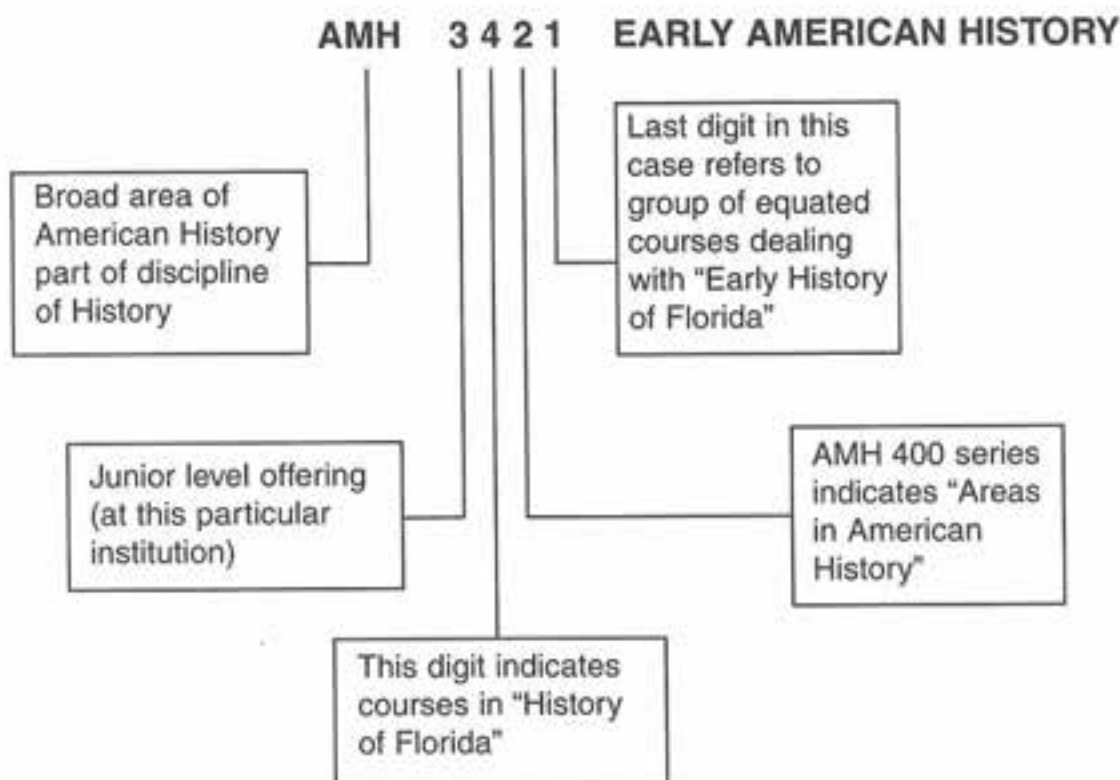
AMH 3 4 2 1 EARLY AMERICAN HISTORY

Last digit in this case refers to group of equated courses dealing with "Early History of Florida"

Broad area of American History part of discipline of History

AMH 400 series indicates "Areas in American History"

Junior level offering (at this particular institution)

This digit indicates courses in "History of Florida"